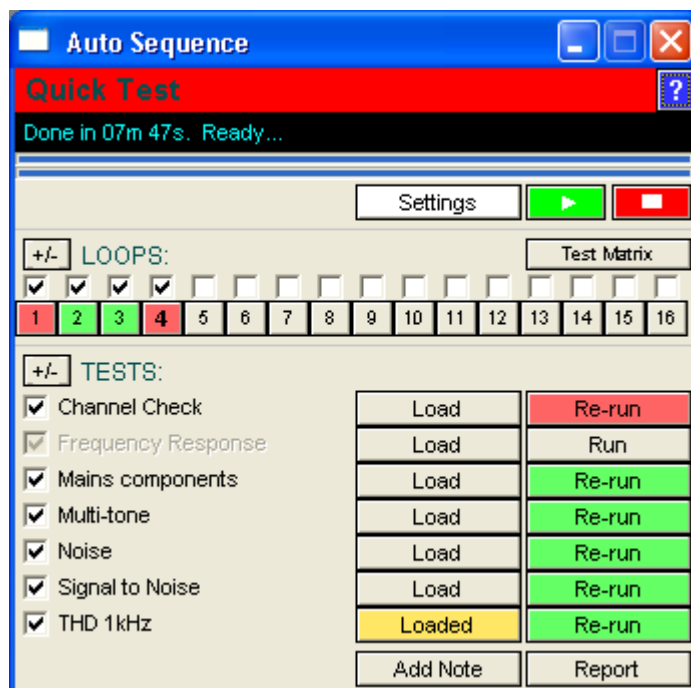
Auto Sequence

Quick Test ?

Done in 07m 47s. Ready...

Settings

+/- LOOPS: Test Matrix

1 2 3 4 5 6 7 8 9 10 11 12 13 14 15 16

+/- TESTS:

Channel Check Load Re-run

Frequency Response Load Run

Mains components Load Re-run

Multi-tone Load Re-run

Noise Load Re-run

Signal to Noise Load Re-run

THD 1kHz Loaded Re-run

Add Note Report